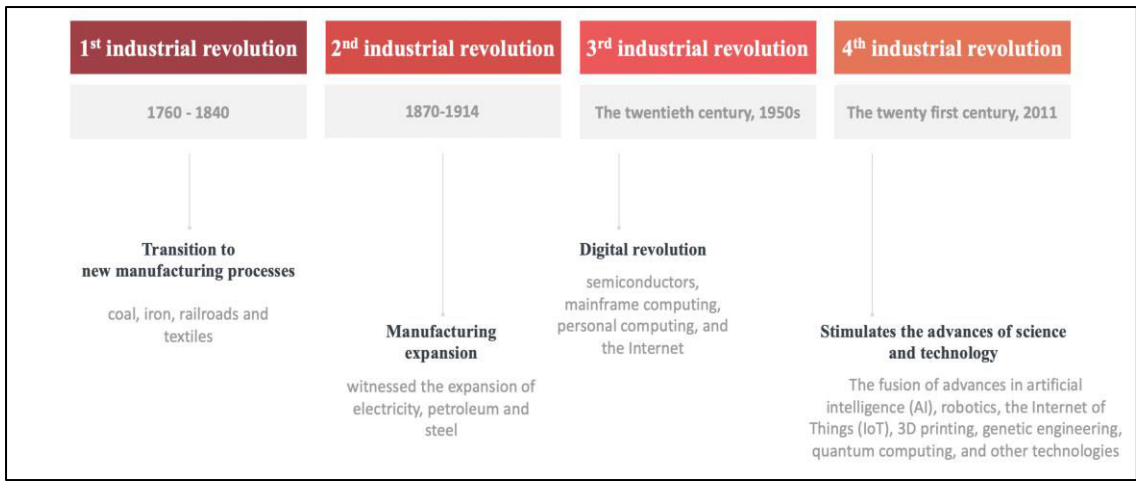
1$^{st}$ industrial revolution

1760 - 1840

Transition to new manufacturing processes

coal, iron, railroads and textiles

2$^{nd}$ industrial revolution

1870-1914

Manufacturing expansion

witnessed the expansion of electricity, petroleum and steel

3$^{rd}$ industrial revolution

The twentieth century, 1950s

Digital revolution

semiconductors, mainframe computing, personal computing, and the Internet

4$^{th}$ industrial revolution

The twenty first century, 2011

Stimulates the advances of science and technology

The fusion of advances in artificial intelligence (AI), robotics, the Internet of Things (IoT), 3D printing, genetic engineering, quantum computing, and other technologies